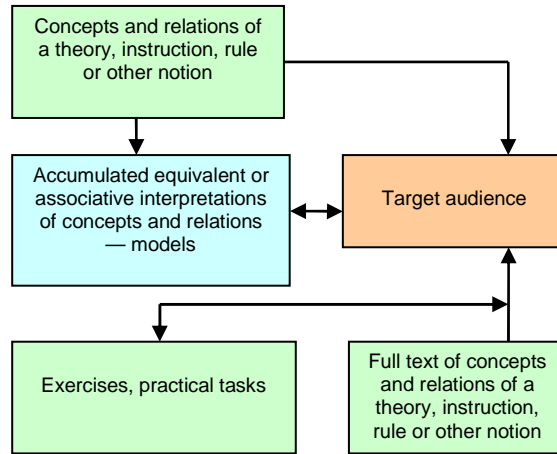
Concepts and relations of a theory, instruction, rule or other notion

Accumulated equivalent or associative interpretations of concepts and relations — models

Target audience

Exercises, practical tasks

Full text of concepts and relations of a theory, instruction, rule or other notion